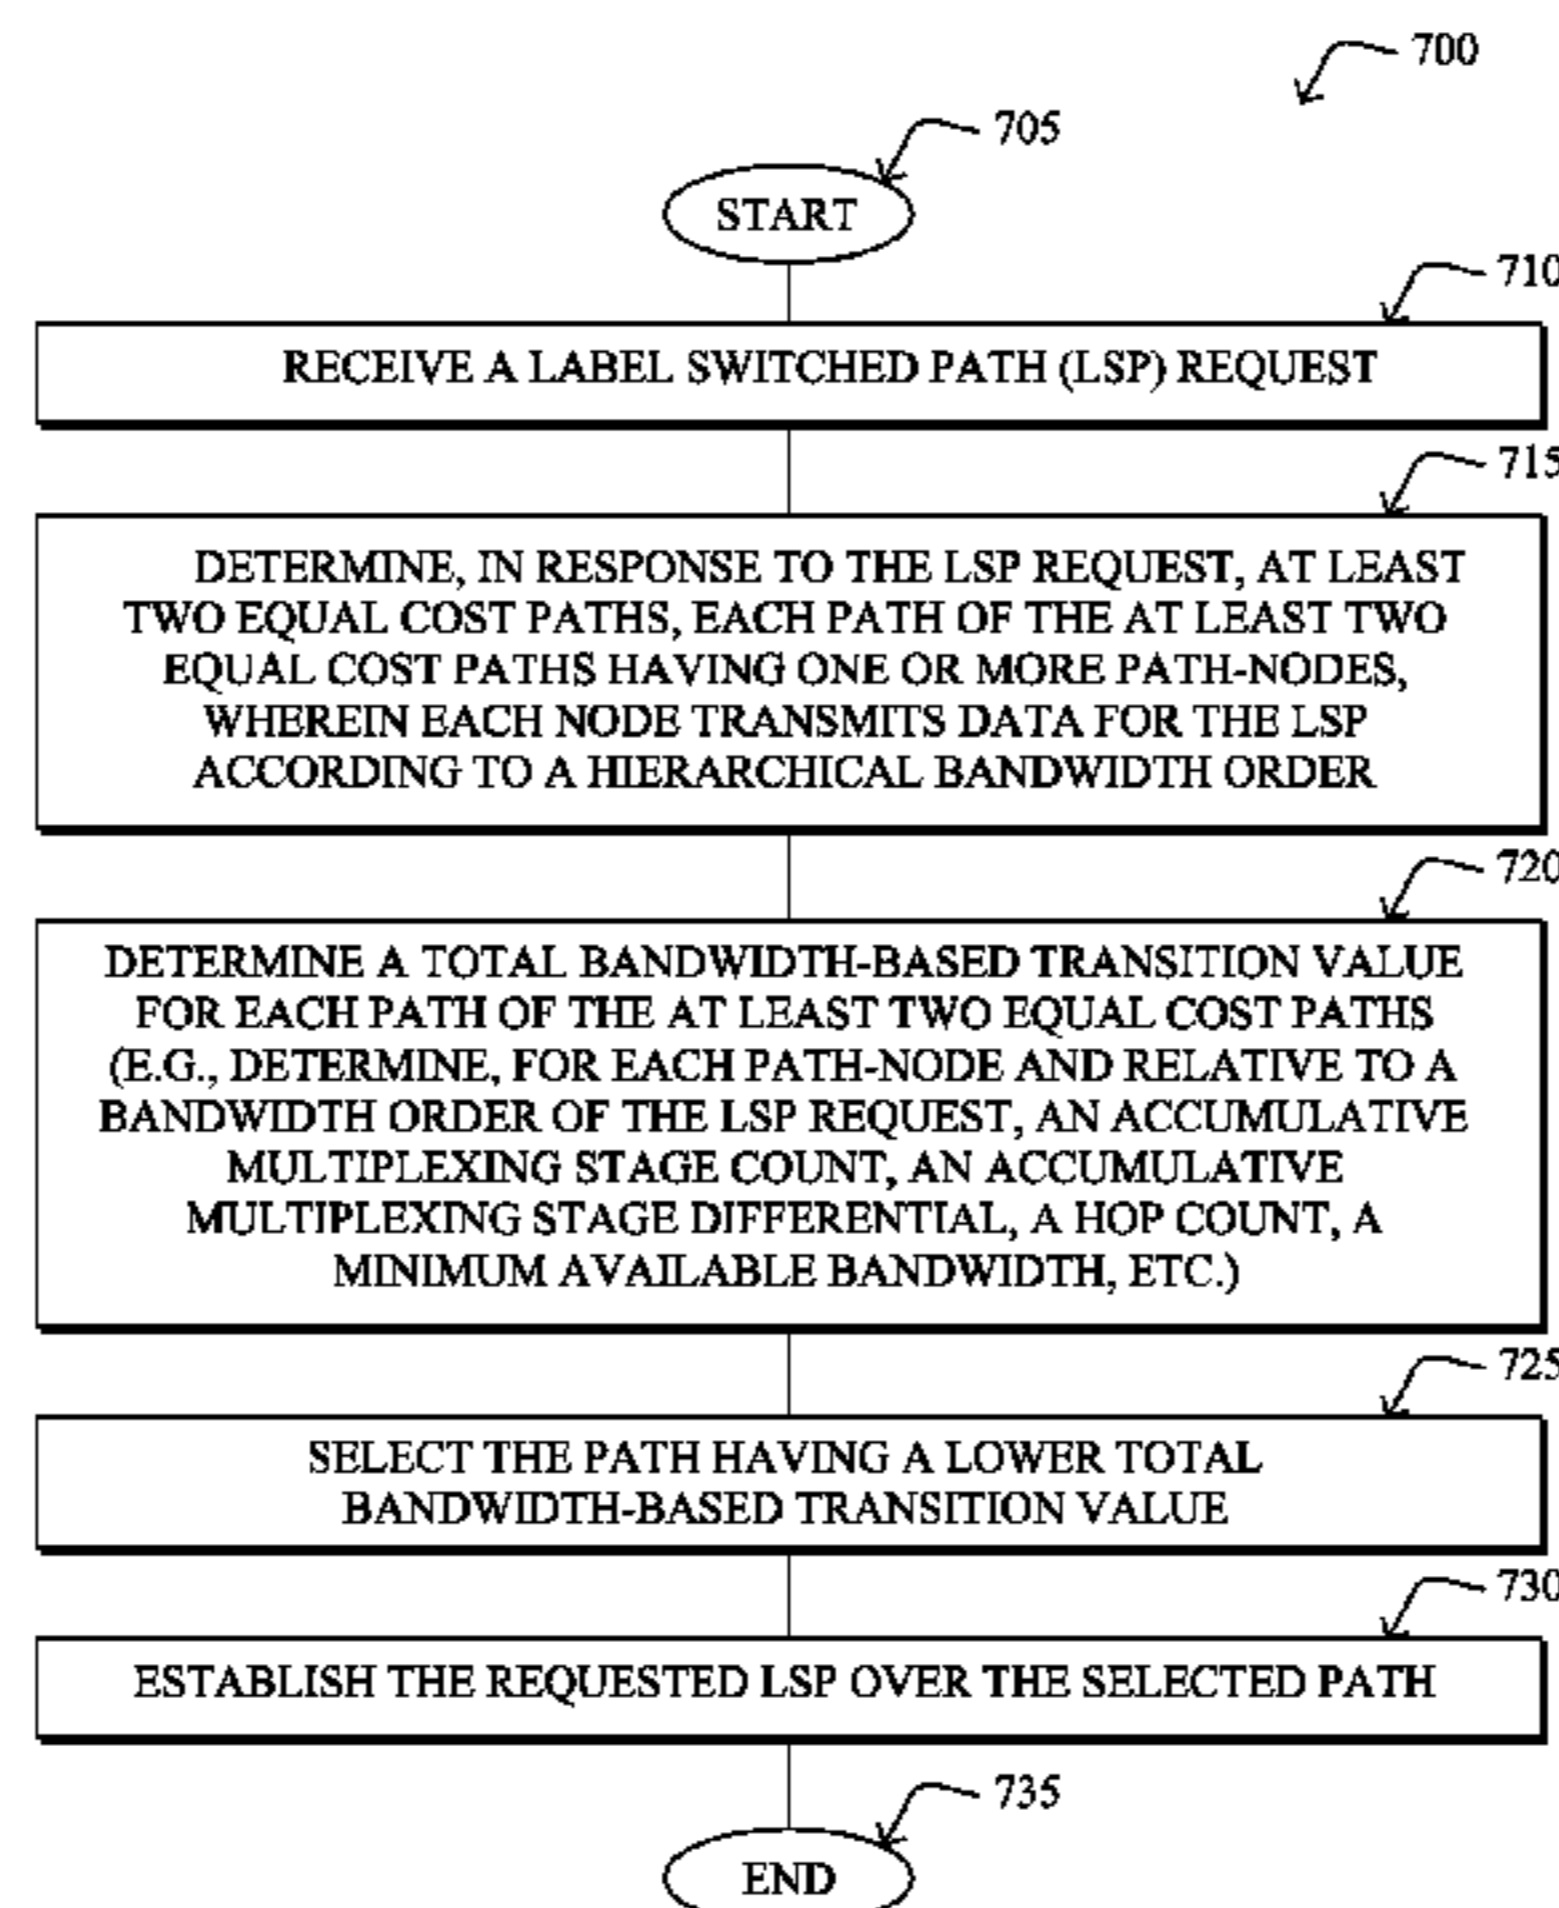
700

705

START

710

RECEIVE A LABEL SWITCHED PATH (LSP) REQUEST

715

DETERMINE, IN RESPONSE TO THE LSP REQUEST, AT LEAST TWO EQUAL COST PATHS, EACH PATH OF THE AT LEAST TWO EQUAL COST PATHS HAVING ONE OR MORE PATH-NODES, WHEREIN EACH NODE TRANSMITS DATA FOR THE LSP ACCORDING TO A HIERARCHICAL BANDWIDTH ORDER

720

DETERMINE A TOTAL BANDWIDTH-BASED TRANSITION VALUE FOR EACH PATH OF THE AT LEAST TWO EQUAL COST PATHS (E.G., DETERMINE, FOR EACH PATH-NODE AND RELATIVE TO A BANDWIDTH ORDER OF THE LSP REQUEST, AN ACCUMULATIVE MULTIPLEXING STAGE COUNT, AN ACCUMULATIVE MULTIPLEXING STAGE DIFFERENTIAL, A HOP COUNT, A MINIMUM AVAILABLE BANDWIDTH, ETC.)

725

SELECT THE PATH HAVING A LOWER TOTAL BANDWIDTH-BASED TRANSITION VALUE

730

ESTABLISH THE REQUESTED LSP OVER THE SELECTED PATH

735

END